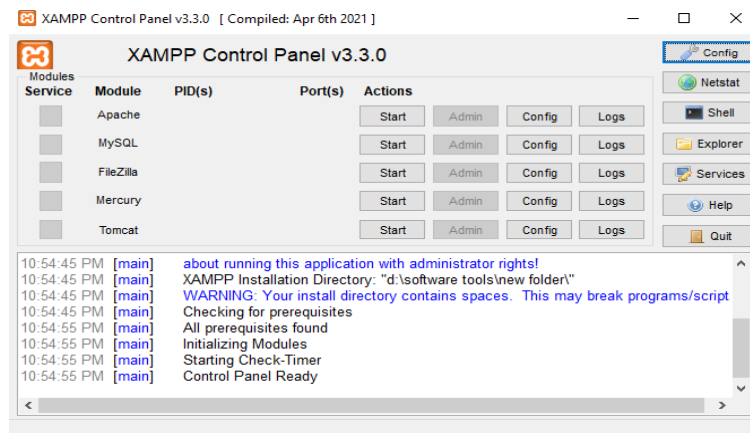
XAMPP Control Panel v3.3.0 [ Compiled: Apr 6th 2021 ]

XAMPP Control Panel v3.3.0

Config
Netstat
Shell
Explorer
Services
Help
Quit

Modules

| Service | Module | PID(s) | Port(s) | Actions | | | |
|---|---|---|---|---|---|---|---|
| | Apache | | | Start | Admin | Config | Logs |
| | MySQL | | | Start | Admin | Config | Logs |
| | FileZilla | | | Start | Admin | Config | Logs |
| | Mercury | | | Start | Admin | Config | Logs |
| | Tomcat | | | Start | Admin | Config | Logs |

10:54:45 PM [main] about running this application with administrator rights!
10:54:45 PM [main] XAMPP Installation Directory: "d:\software tools\new folder\"
10:54:45 PM [main] WARNING: Your install directory contains spaces. This may break programs/script
10:54:45 PM [main] Checking for prerequisites
10:54:55 PM [main] All prerequisites found
10:54:55 PM [main] Initializing Modules
10:54:55 PM [main] Starting Check-Timer
10:54:55 PM [main] Control Panel Ready